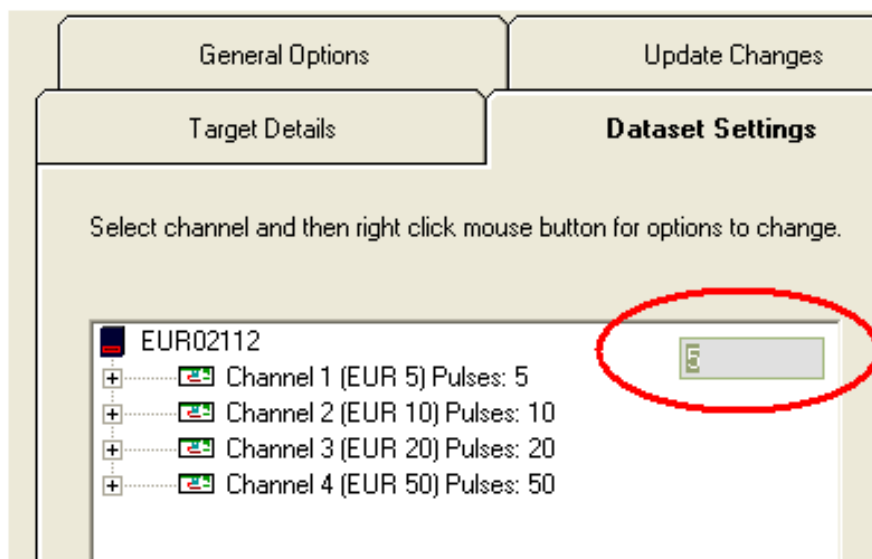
General Options

Update Changes

Target Details

Dataset Settings

Select channel and then right click mouse button for options to change.

EUR02112

5

Channel 1 (EUR 5) Pulses: 5

Channel 2 (EUR 10) Pulses: 10

Channel 3 (EUR 20) Pulses: 20

Channel 4 (EUR 50) Pulses: 50